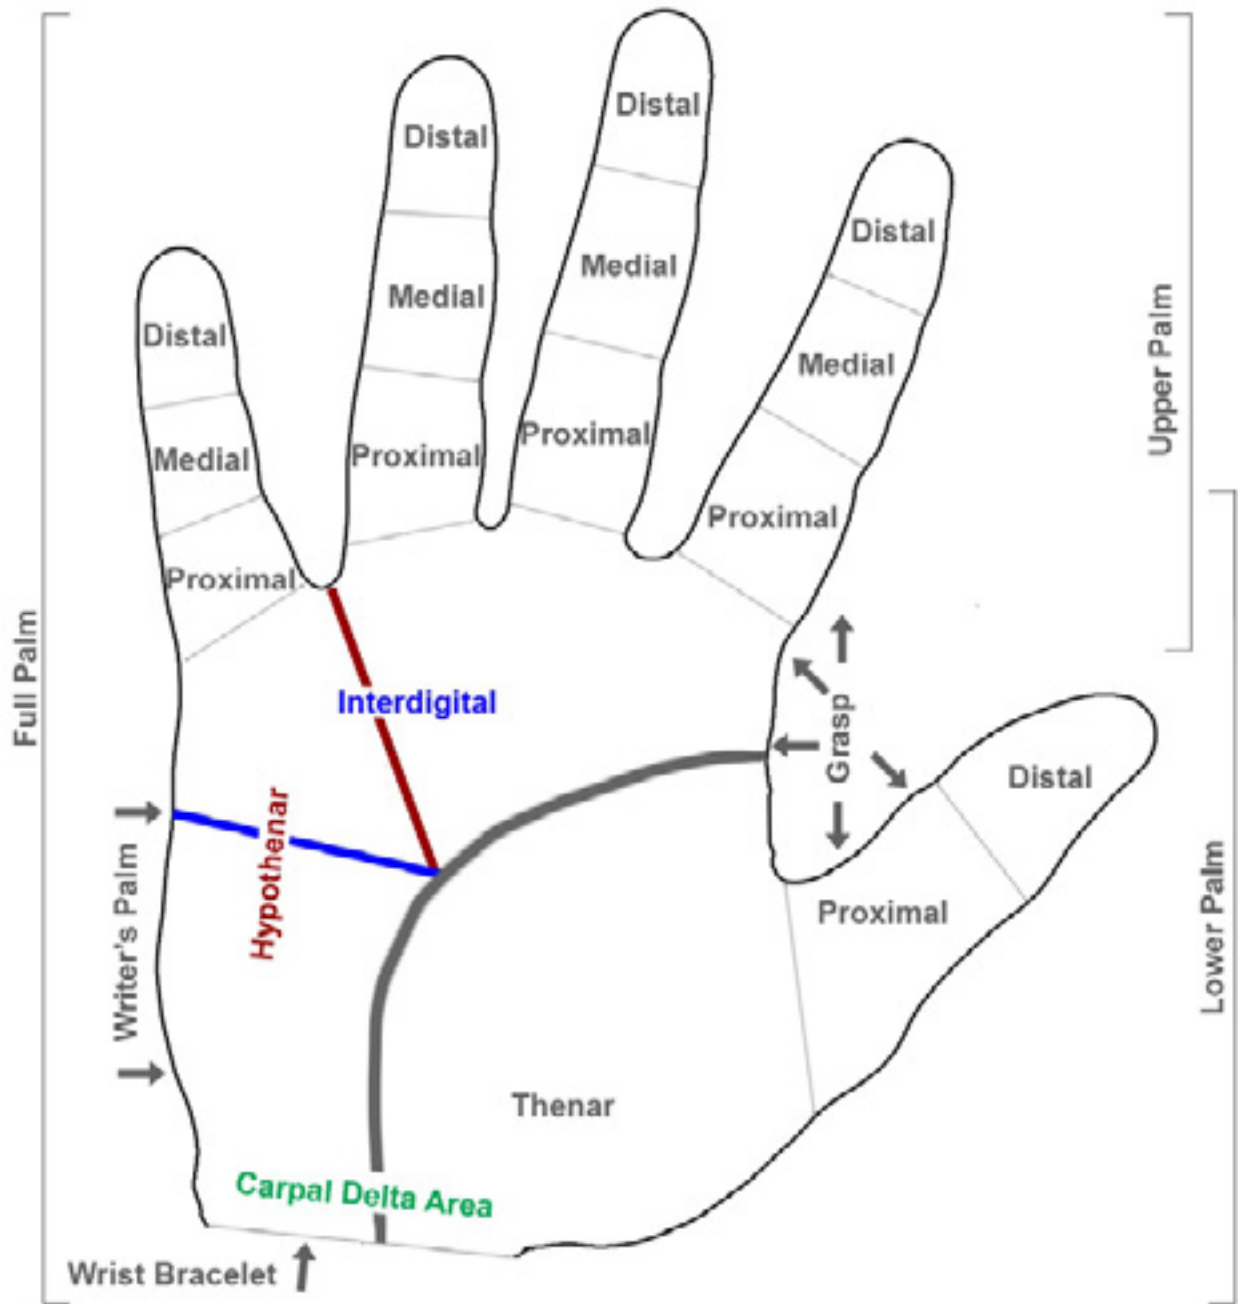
Distal
Distal
Distal
Distal
Medial
Medial
Medial
Medial
Proximal
Proximal
Proximal
Proximal
Upper Palm
Full Palm
Interdigital
Grasp
Distal
Hypothenar
Writer's Palm
Proximal
Lower Palm
Thenar
Carpal Delta Area
Wrist Bracelet